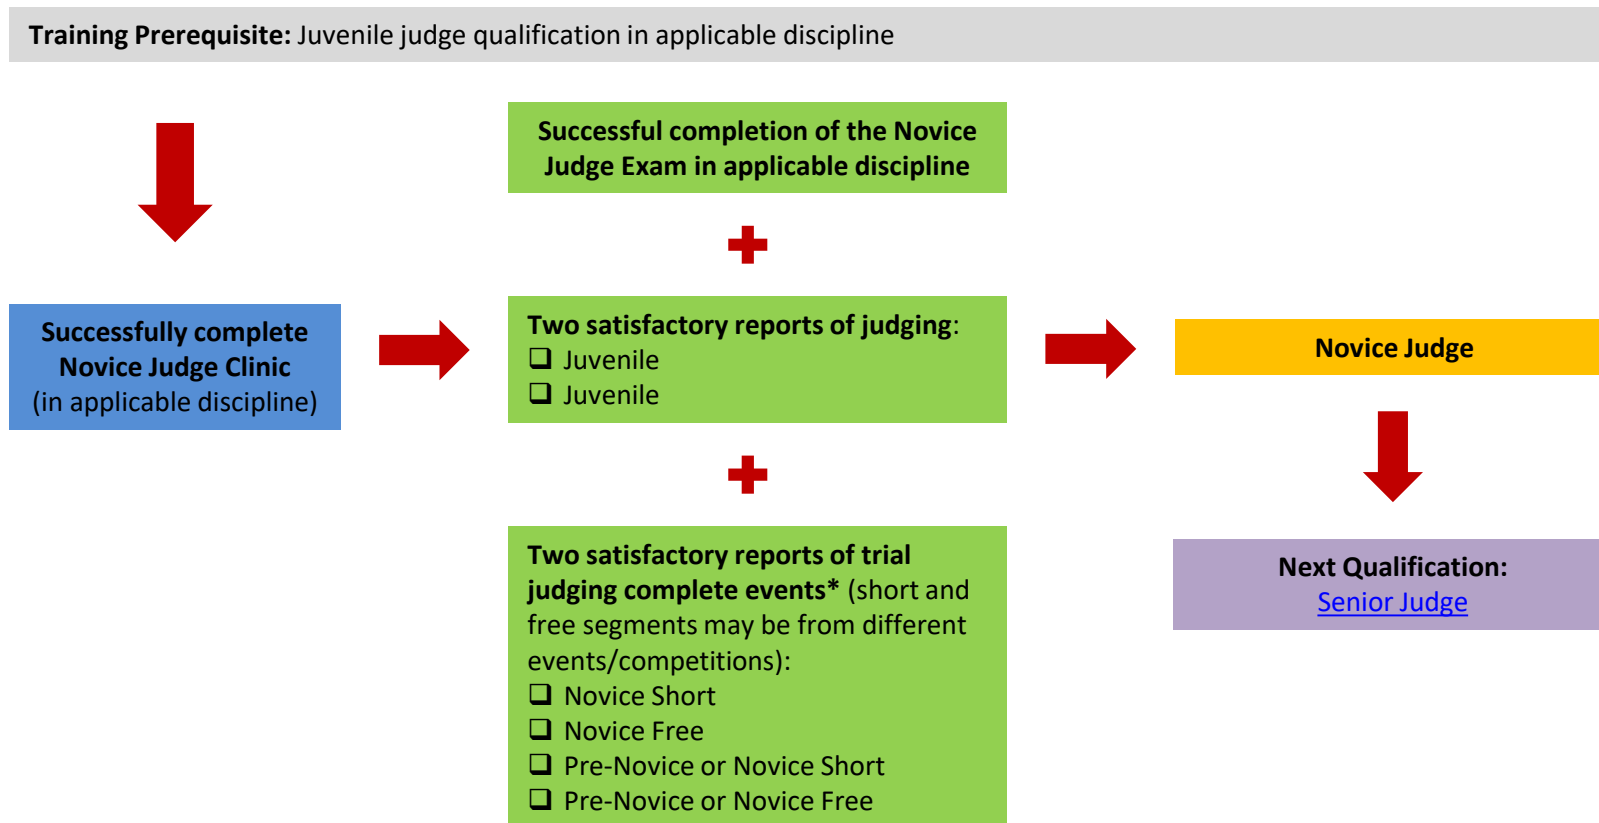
**Training Prerequisite:** Juvenile judge qualification in applicable discipline

Successfully complete Novice Judge Clinic (in applicable discipline)

Successful completion of the Novice Judge Exam in applicable discipline

+

Two satisfactory reports of judging:
❑ Juvenile
❑ Juvenile

+

Two satisfactory reports of trial judging complete events* (short and free segments may be from different events/competitions):
❑ Novice Short
❑ Novice Free
❑ Pre-Novice or Novice Short
❑ Pre-Novice or Novice Free

Novice Judge

Next Qualification: Senior Judge